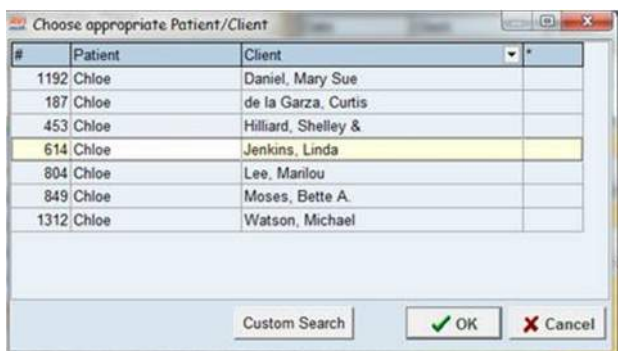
Choose appropriate Patient/Client

| # | Patient | Client | * |
|---|---|---|---|
| 1192 | Chloe | Daniel, Mary Sue | |
| 187 | Chloe | de la Garza, Curtis | |
| 453 | Chloe | Hilliard, Shelley & | |
| 614 | Chloe | Jenkins, Linda | |
| 804 | Chloe | Lee, Marilou | |
| 849 | Chloe | Moses, Bette A. | |
| 1312 | Chloe | Watson, Michael | |

Custom Search

OK

Cancel